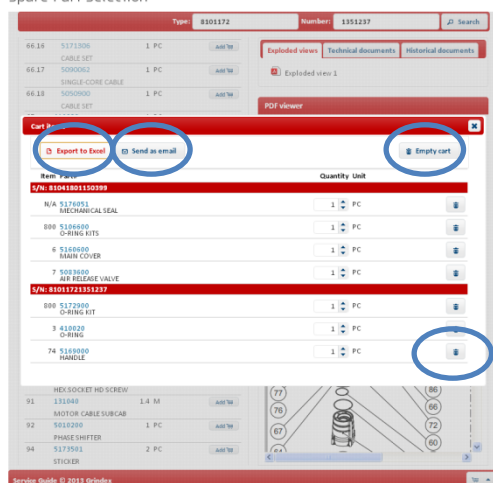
Spare Part Selection

Type: 8101172
Number: 1351237
Search

66.16 5171306 1 PC Add
CABLE SET
66.17 5090062 1 PC Add
SINGLE-CORE CABLE
66.18 5050900 1 PC Add
CABLE SET

Exploded views
Technical documents
Historical documents

Exploded view 1

PDF viewer

Cart items

Export to Excel
Send as email
Empty cart

| Item | Part | Quantity | Unit |
|---|---|---|---|
| S/N: 81041801150399 | | | |
| N/A | 5176051 MECHANICAL SEAL | 1 | PC |
| 800 | 5106600 O-RING KITS | 1 | PC |
| 6 | 5160600 MAIN COVER | 1 | PC |
| 7 | 5003600 AIR RELEASE VALVE | 1 | PC |
| S/N: 81011721351237 | | | |
| 800 | 5172900 O-RING KIT | 1 | PC |
| 3 | 410020 O-RING | 1 | PC |
| 74 | 5169000 HANDLE | 1 | PC |

HEX.SOCKET HD SCREW
91 131040 1.4 M Add
MOTOR CABLE SUBCAB
92 5010200 1 PC Add
PHASE SHIFTER
94 5173501 2 PC Add
STICKER

77 76 75 74 86 66 67 72 70

Service Guide © 2013 Grindex